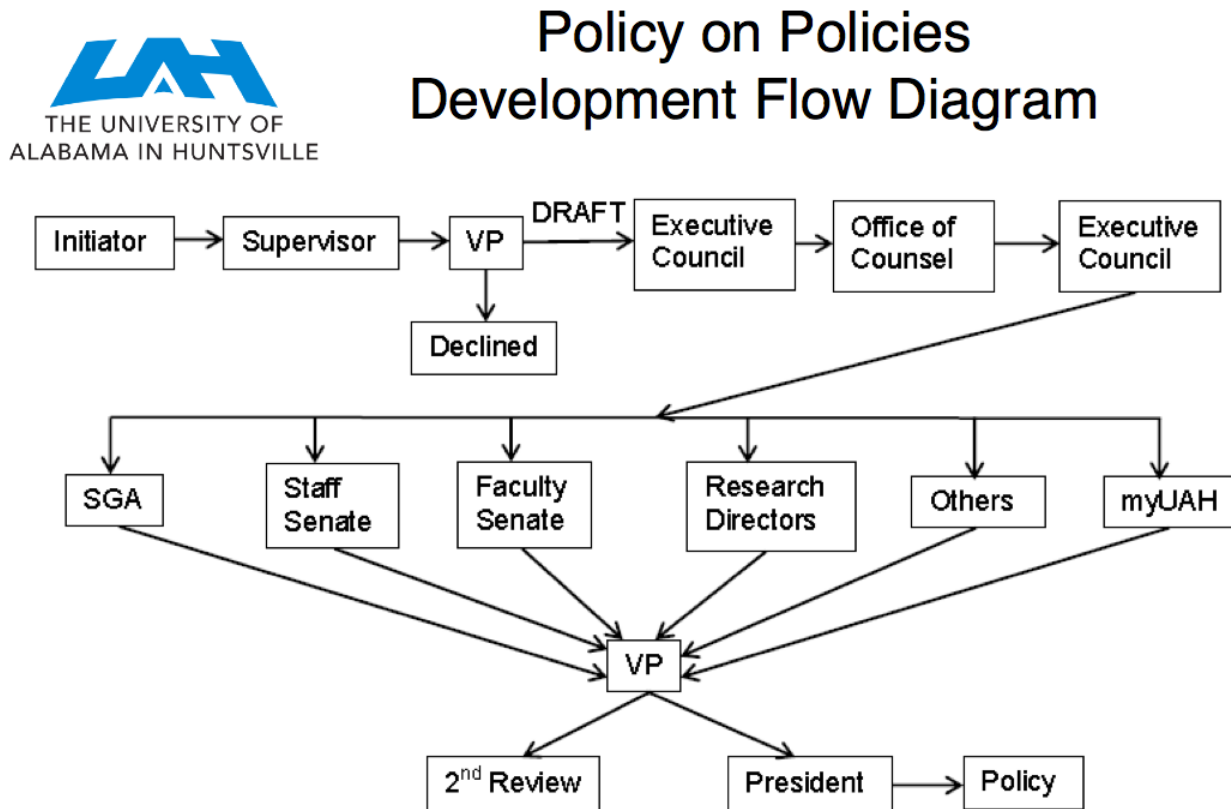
UAH
THE UNIVERSITY OF ALABAMA IN HUNTSVILLE

Policy on Policies Development Flow Diagram

Initiator
Supervisor
VP
DRAFT
Executive Council
Office of Counsel
Executive Council
Declined

SGA
Staff Senate
Faculty Senate
Research Directors
Others
myUAH

VP

2$^{nd}$ Review
President
Policy